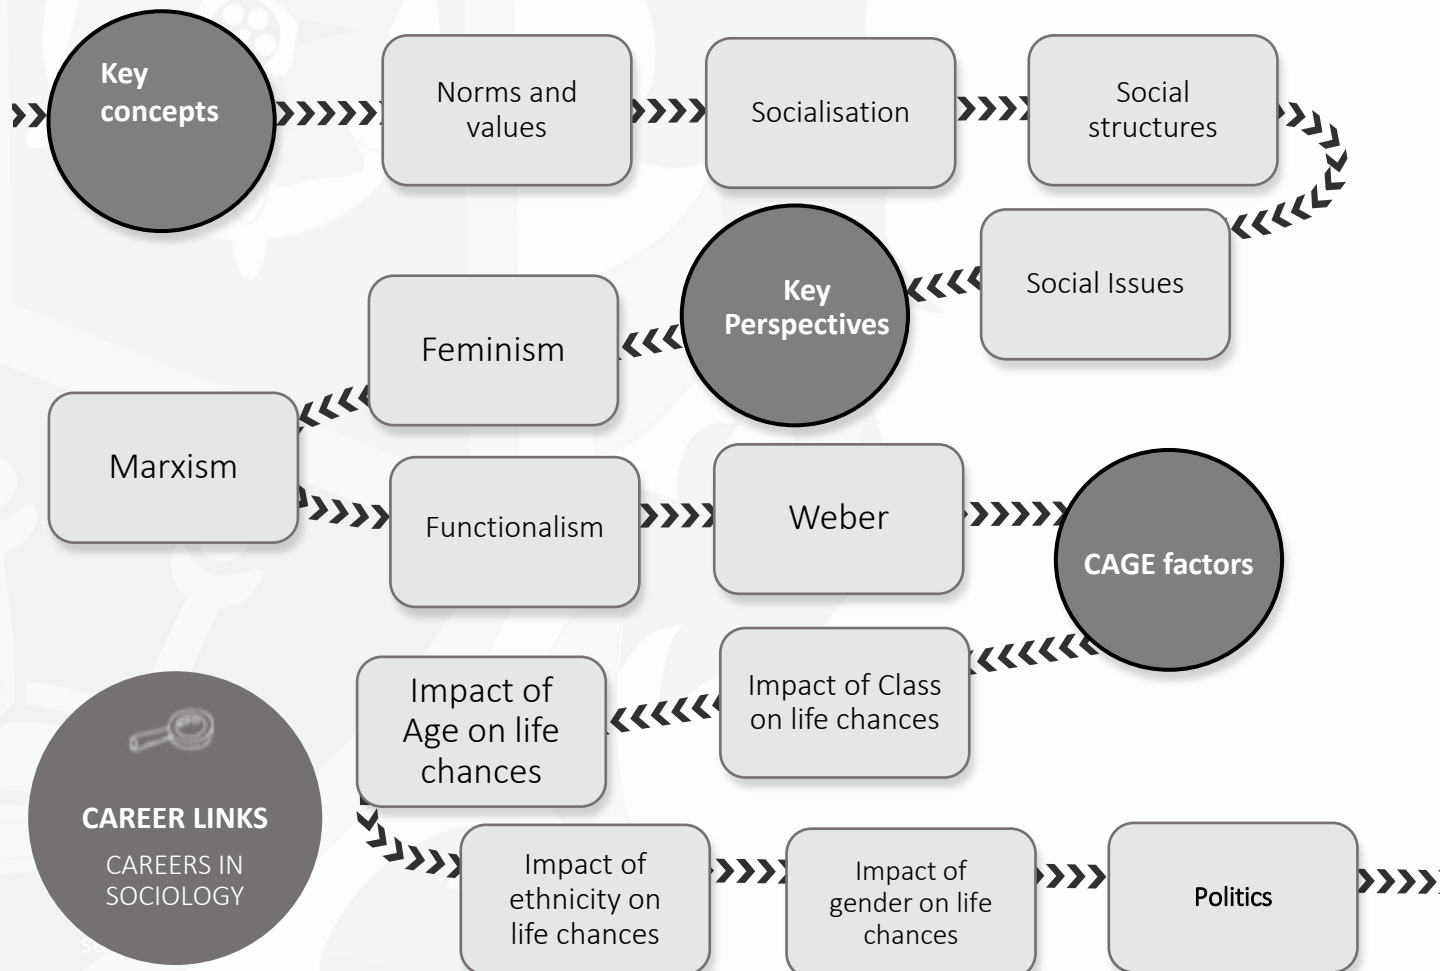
Key concepts

Norms and values

Socialisation

Social structures

Social Issues

Key Perspectives

Feminism

Marxism

Functionalism

Weber

CAGE factors

Impact of Class on life chances

Impact of Age on life chances

CAREER LINKS

CAREERS IN SOCIOLOGY

Impact of ethnicity on life chances

Impact of gender on life chances

Politics